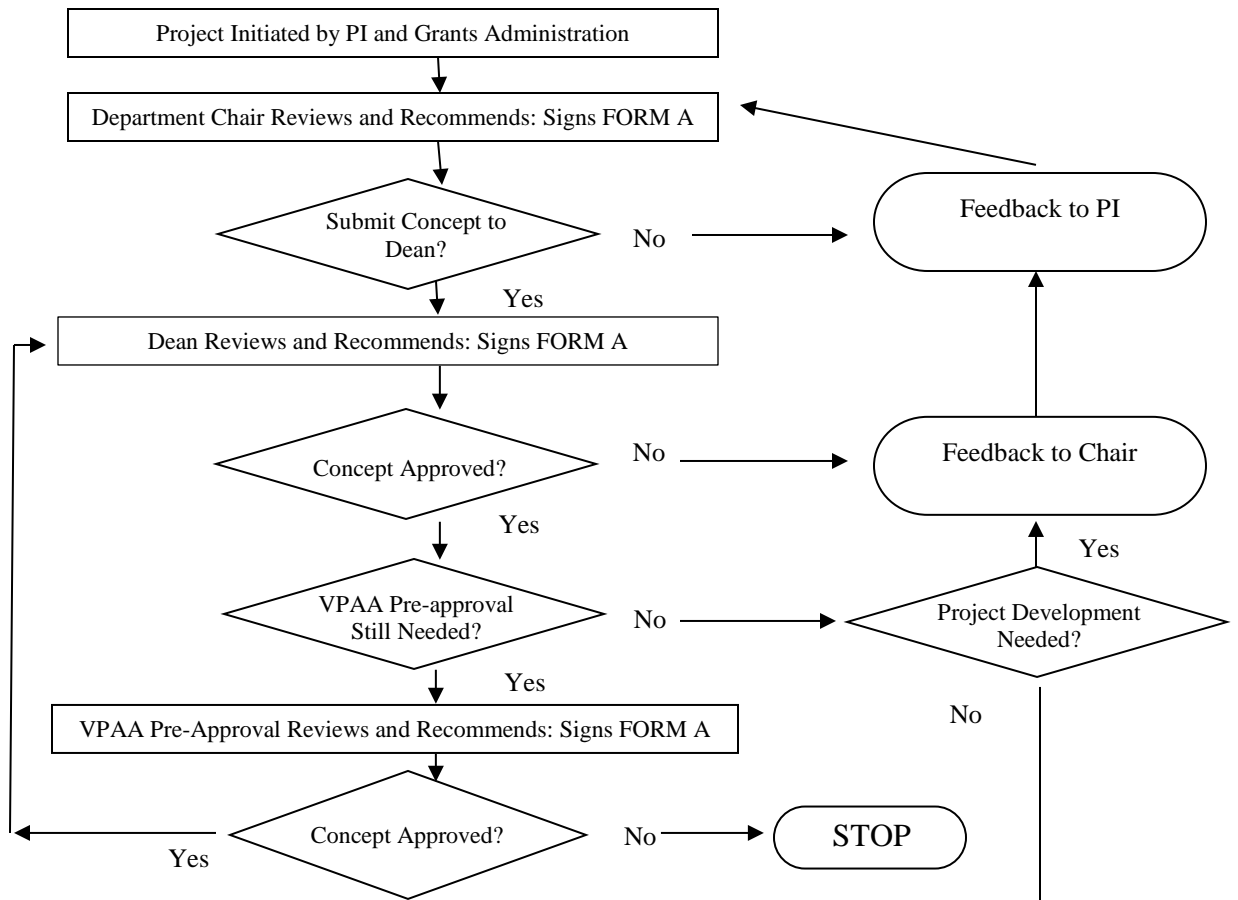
Project Initiated by PI and Grants Administration

Department Chair Reviews and Recommends: Signs FORM A

Submit Concept to Dean?

No

Feedback to PI

Yes

Dean Reviews and Recommends: Signs FORM A

Concept Approved?

No

Feedback to Chair

Yes

Yes

VPAA Pre-approval Still Needed?

No

Project Development Needed?

Yes

No

VPAA Pre-Approval Reviews and Recommends: Signs FORM A

Yes

Concept Approved?

No

STOP